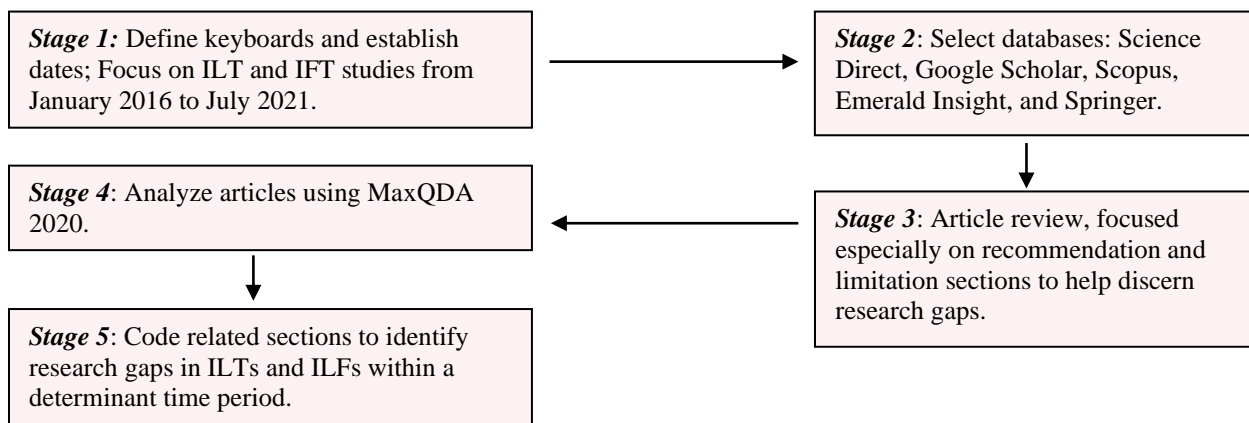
*Stage 1:* Define keyboards and establish dates; Focus on ILT and IFT studies from January 2016 to July 2021.

*Stage 2*: Select databases: Science Direct, Google Scholar, Scopus, Emerald Insight, and Springer.

*Stage 3*: Article review, focused especially on recommendation and limitation sections to help discern research gaps.

*Stage 4*: Analyze articles using MaxQDA 2020.

*Stage 5*: Code related sections to identify research gaps in ILTs and ILFs within a determinant time period.